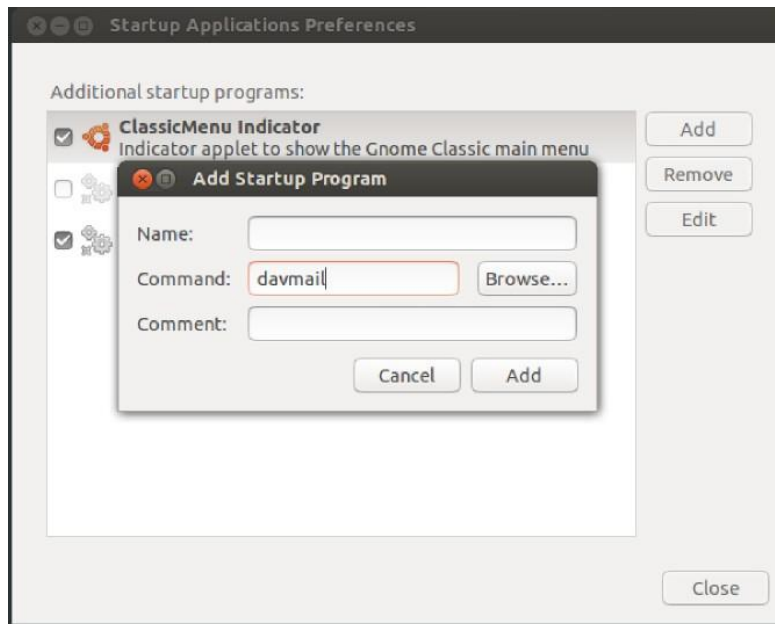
Startup Applications Preferences

Additional startup programs:

ClassicMenu Indicator
Indicator applet to show the Gnome Classic main menu

Add
Remove
Edit

Add Startup Program

Name:
Command: davmail
Browse...
Comment:

Cancel
Add

Close